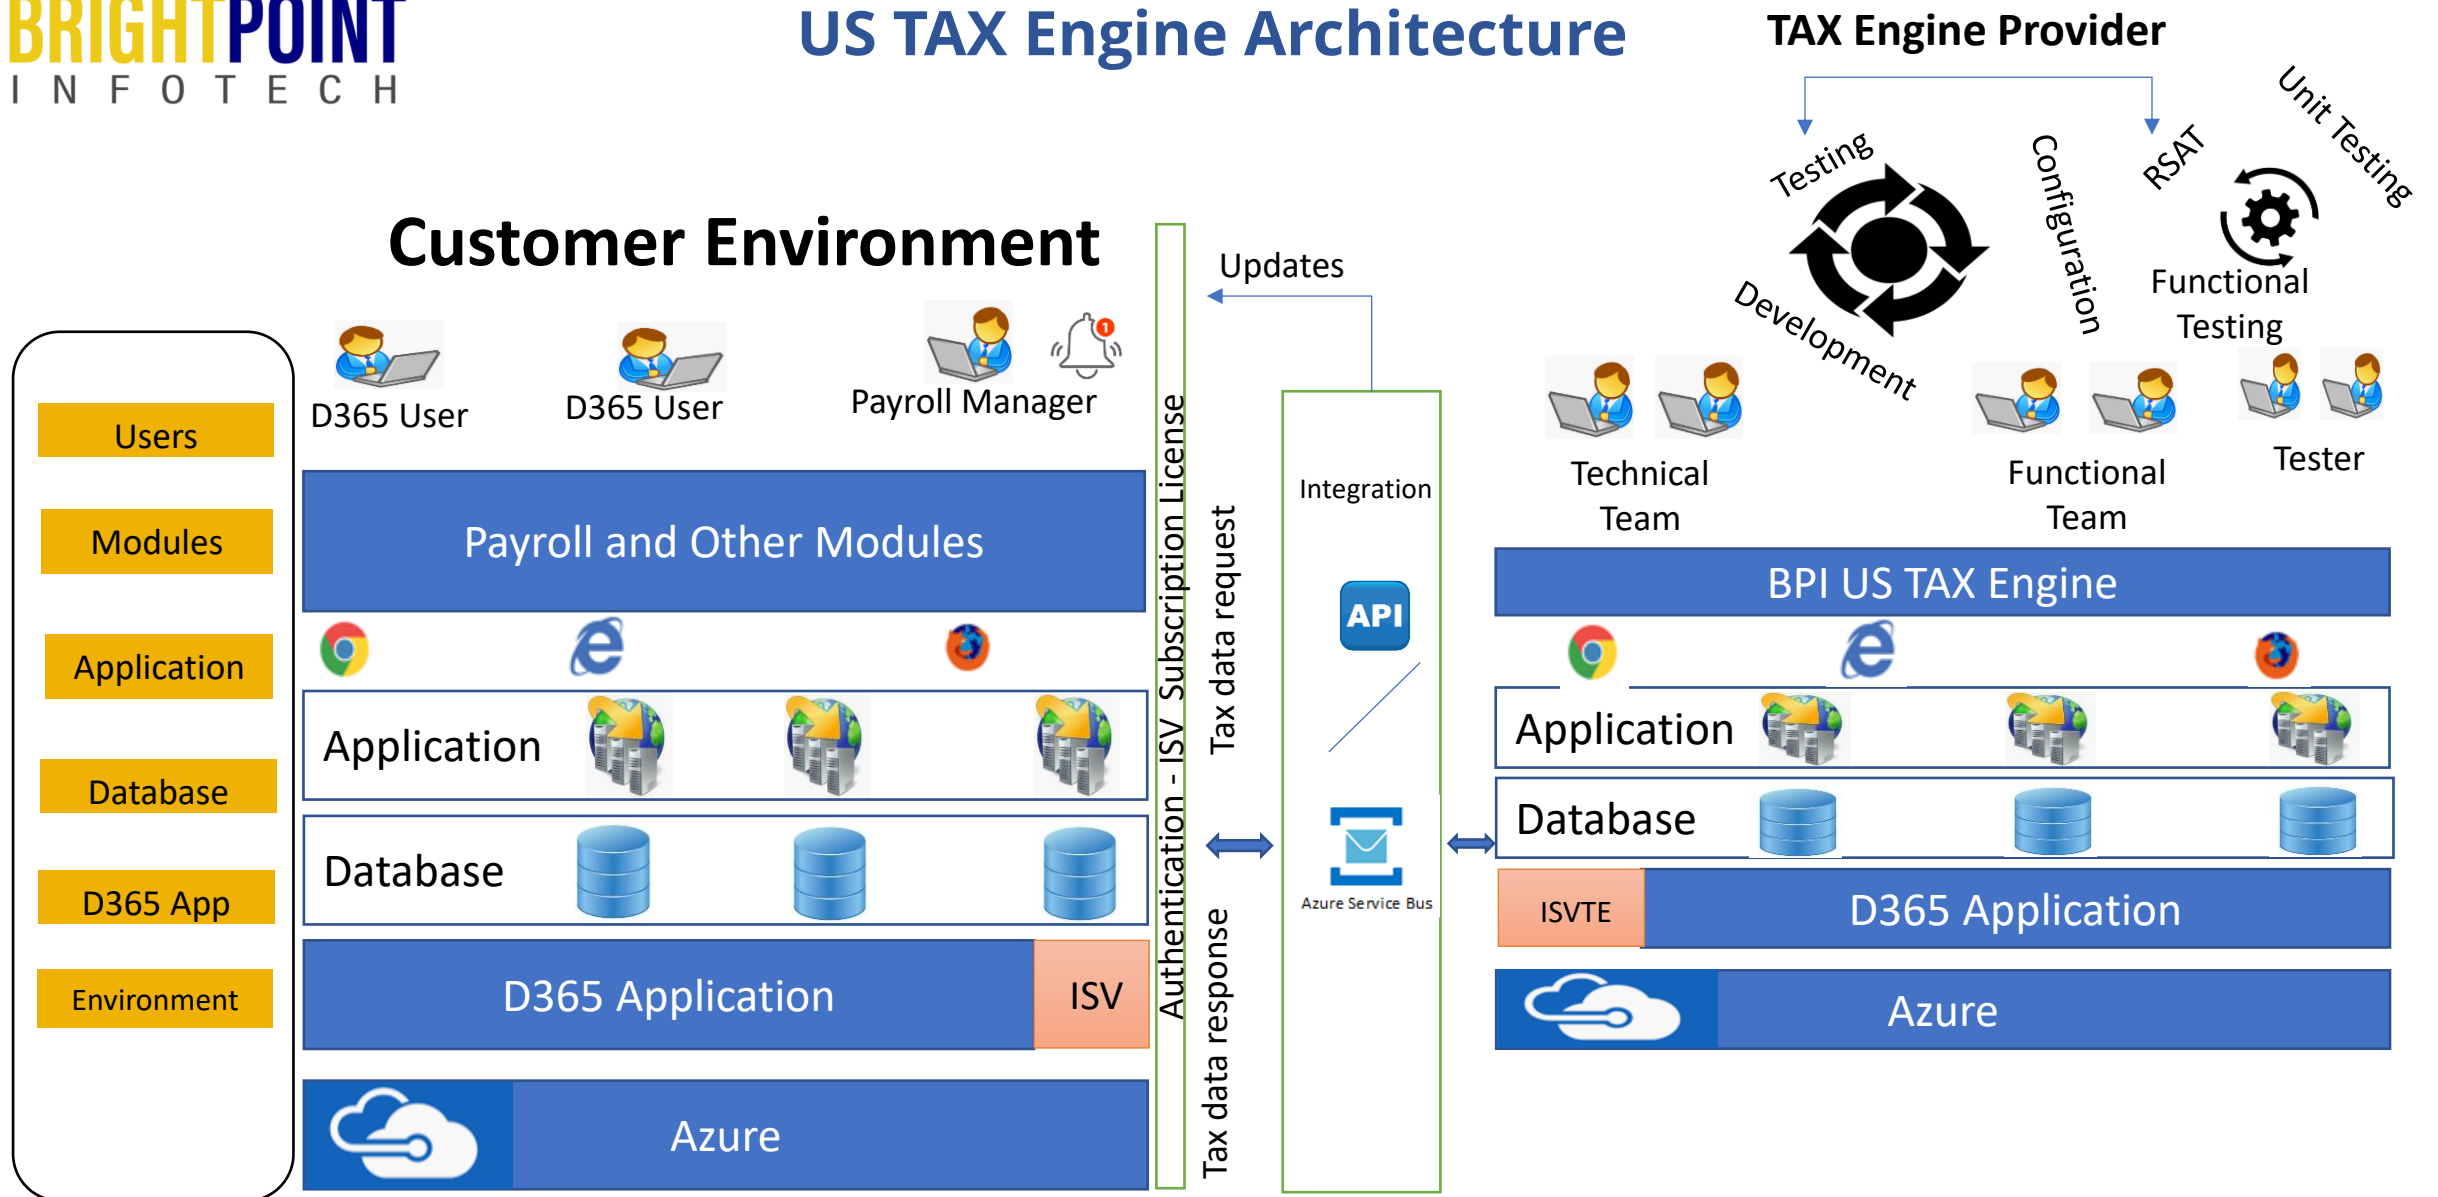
BRIGHTPOINT
INFOTECH

US TAX Engine Architecture

TAX Engine Provider

Testing
Configuration
RSAT
Unit Testing
Development
Functional Testing

Customer Environment

Users
Modules
Application
Database
D365 App
Environment

D365 User
D365 User
Payroll Manager

Payroll and Other Modules

Application

Database

D365 Application
ISV

Azure

Authentication - ISV Subscription License

Updates

Tax data request

Tax data response

Integration

API

Azure Service Bus

Technical Team
Functional Team
Tester

BPI US TAX Engine

Application

Database

ISVTE
D365 Application

Azure